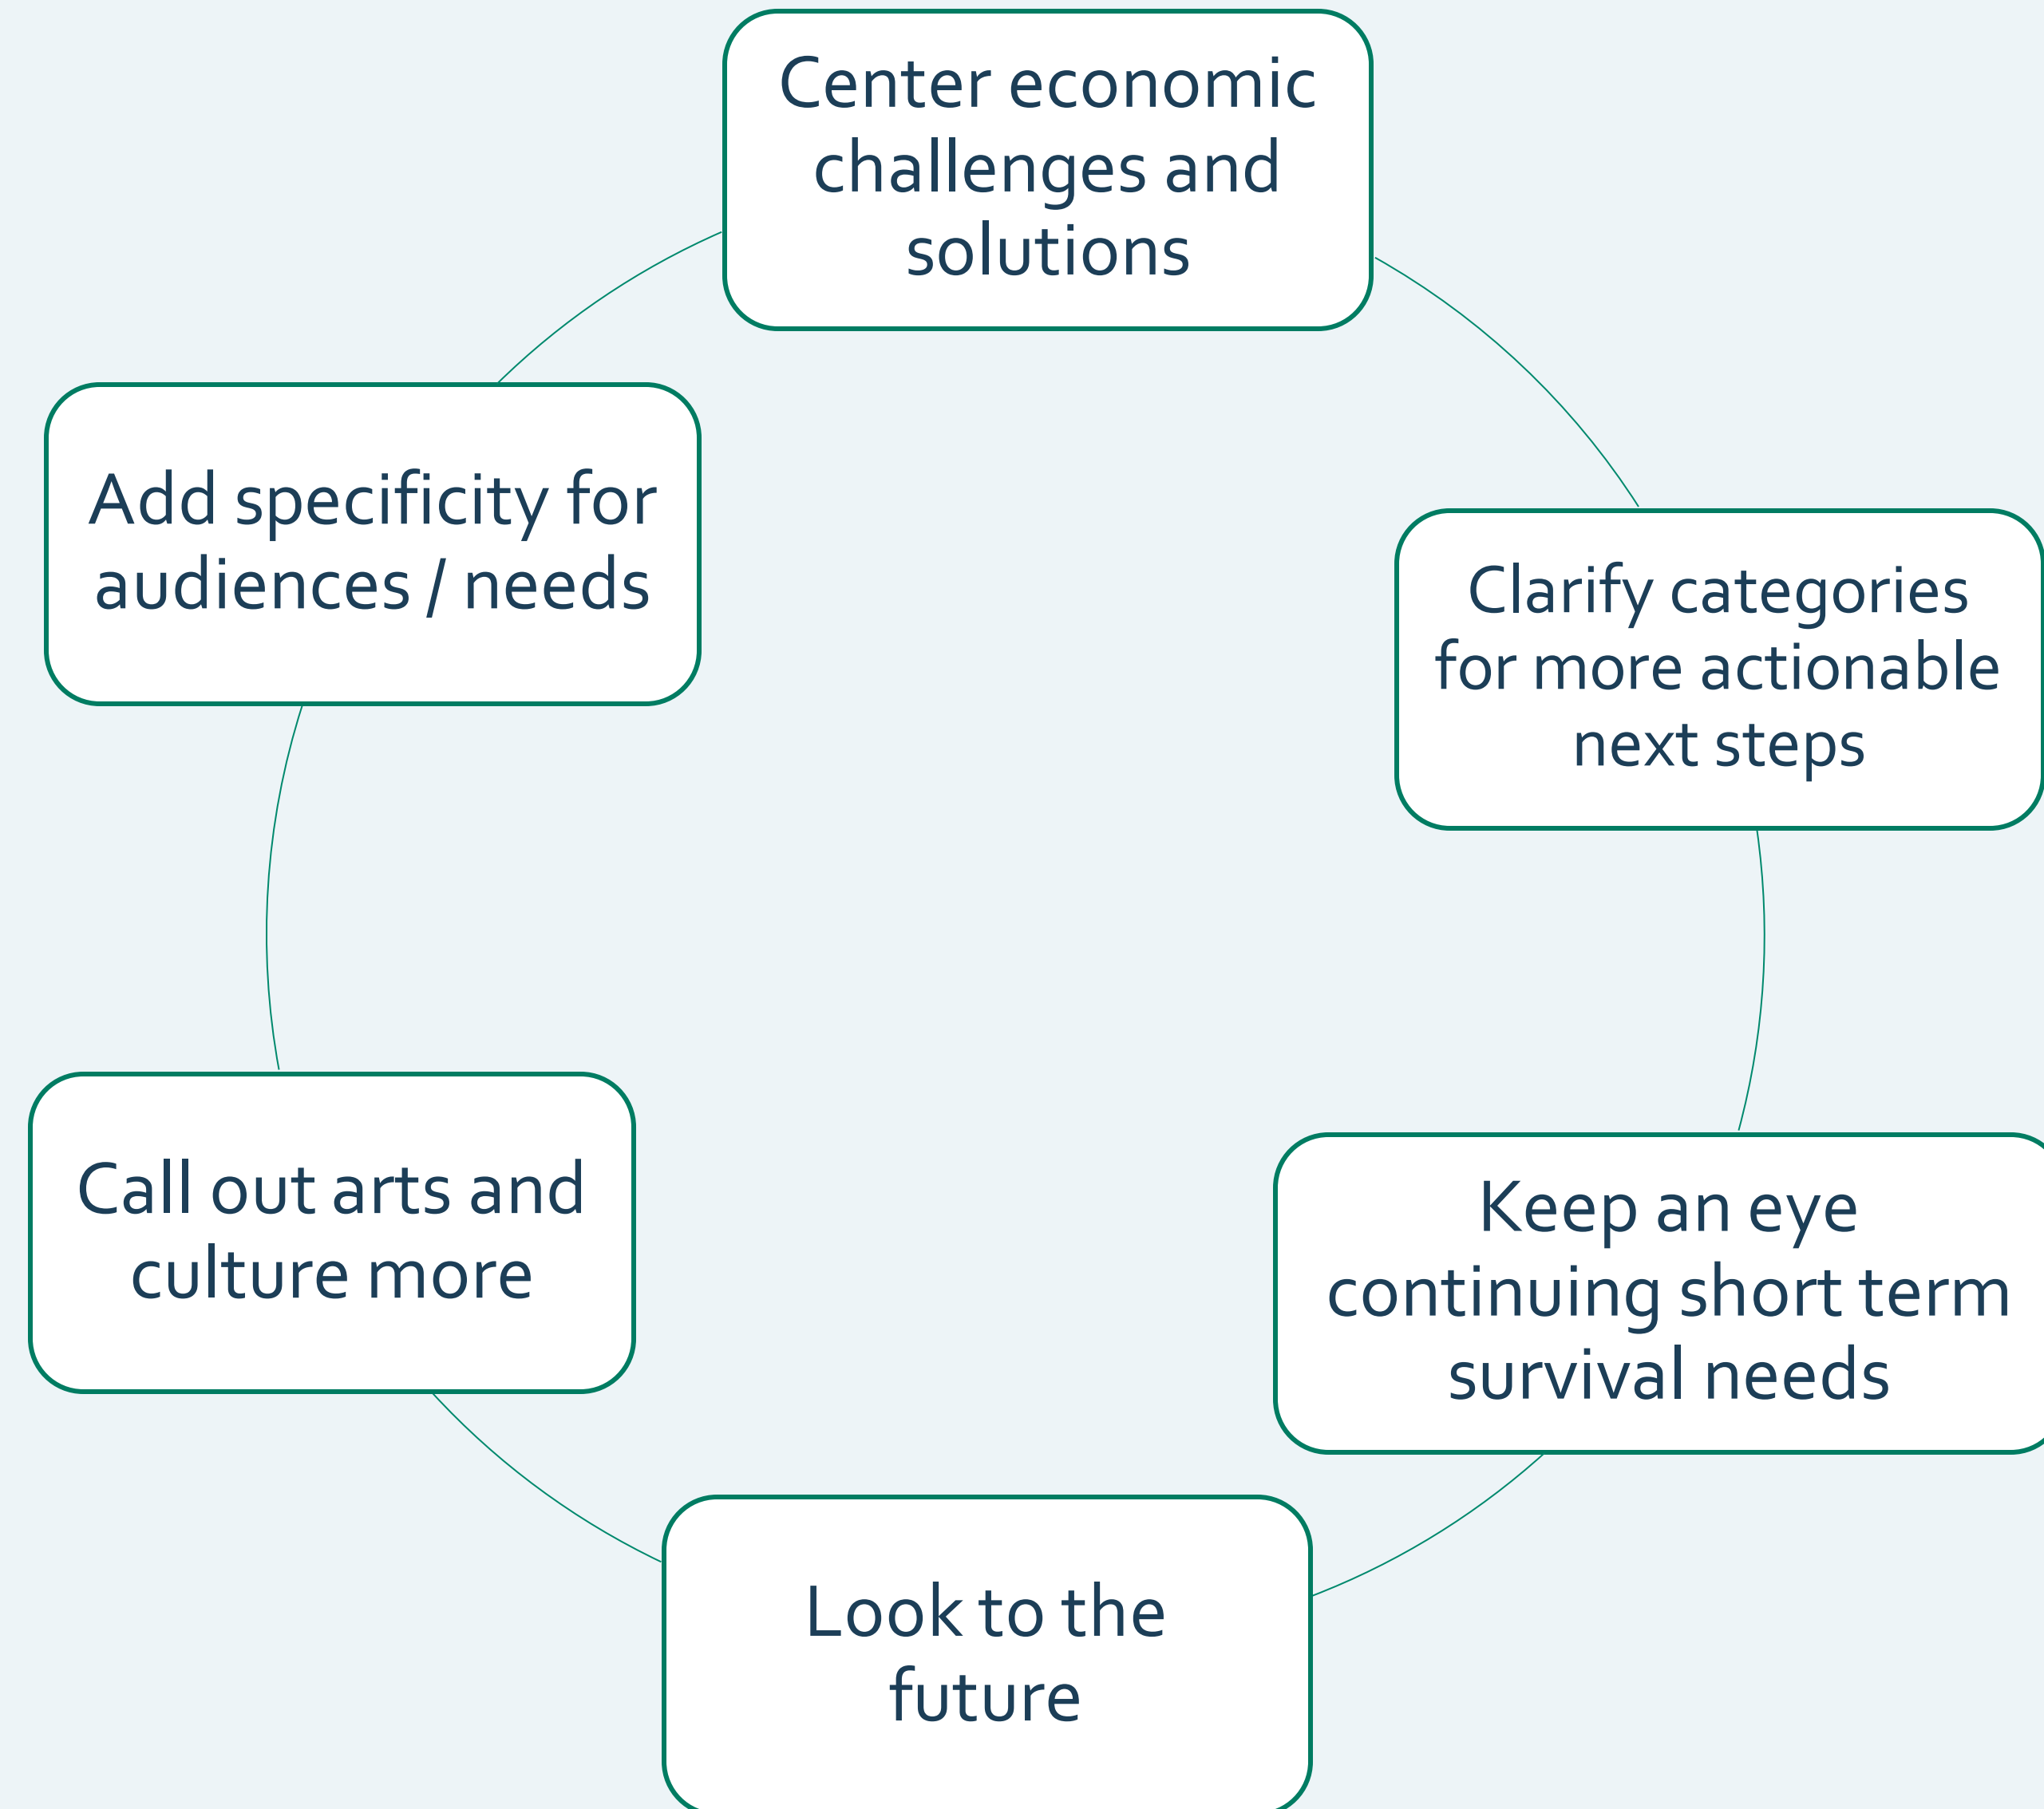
Center economic challenges and solutions

Clarify categories for more actionable next steps

Keep an eye continuing short term survival needs

Look to the future

Call out arts and culture more

Add specificity for audiences / needs